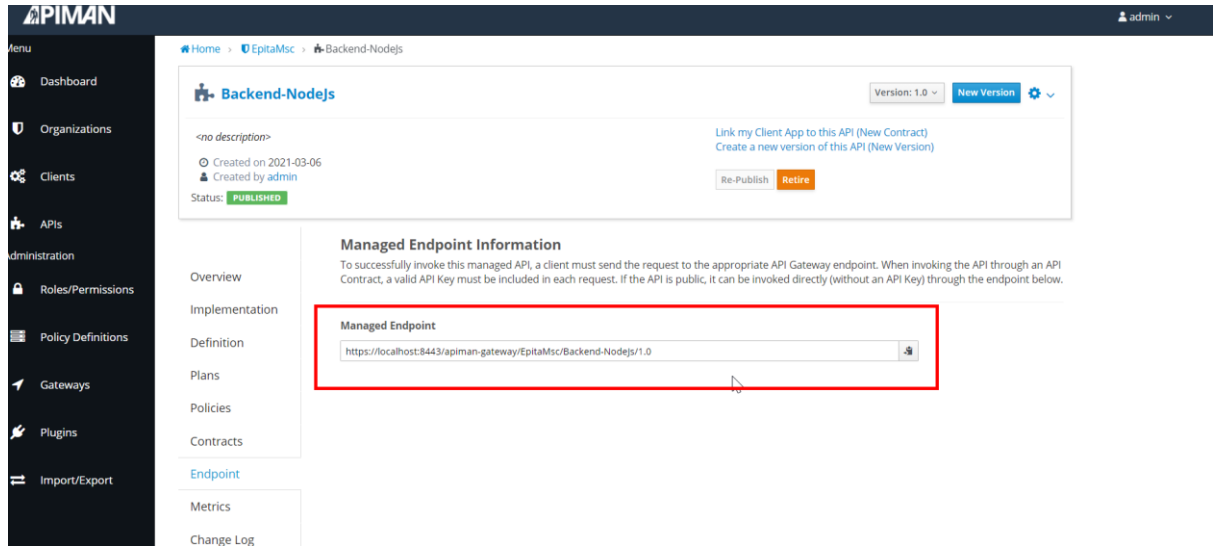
APIMAN

admin

Menu

Dashboard

Organizations

Clients

APIs

Administration

Roles/Permissions

Policy Definitions

Gateways

Plugins

Import/Export

Home › EpitaMsc › Backend-NodeJs

Backend-NodeJs

Version: 1.0

New Version

<no description>

Created on 2021-03-06

Created by admin

Status: PUBLISHED

Link my Client App to this API (New Contract)

Create a new version of this API (New Version)

Re-Publish

Retire

Overview

Implementation

Definition

Plans

Policies

Contracts

Endpoint

Metrics

Change Log

Managed Endpoint Information

To successfully invoke this managed API, a client must send the request to the appropriate API Gateway endpoint. When invoking the API through an API Contract, a valid API Key must be included in each request. If the API is public, it can be invoked directly (without an API Key) through the endpoint below.

Managed Endpoint

https://localhost:8443/apiman-gateway/EpitaMsc/Backend-NodeJs/1.0